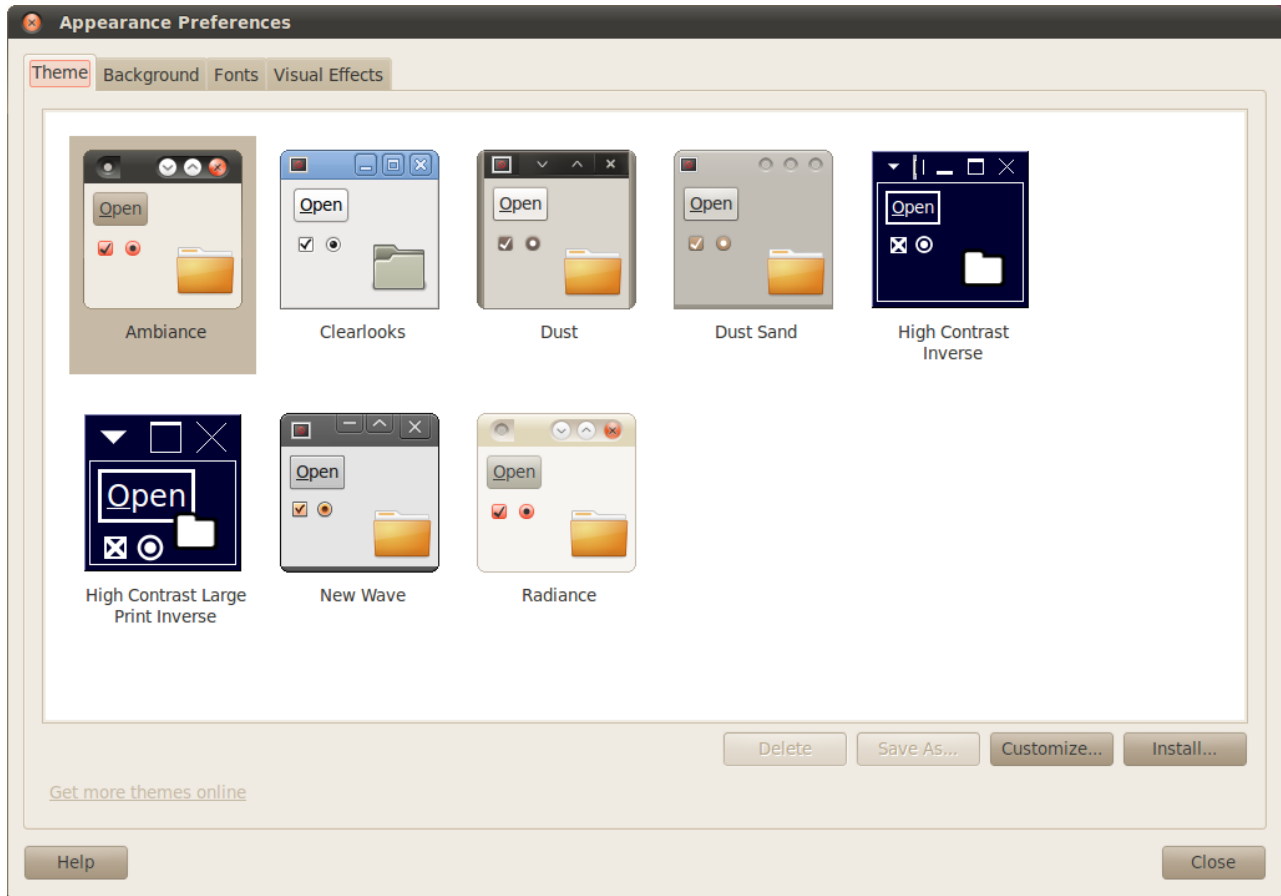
Appearance Preferences

Theme Background Fonts Visual Effects

Open
Ambiance

Open
Clearlooks

Open
Dust

Open
Dust Sand

Open
High Contrast Inverse

Open
High Contrast Large Print Inverse

Open
New Wave

Open
Radiance

Delete Save As... Customize... Install...

Get more themes online

Help Close